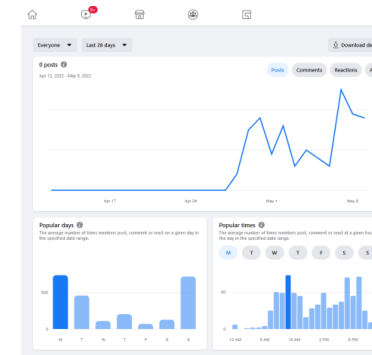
9+

Everyone
Last 28 days
Download de

0 posts
Apr 12, 2022 - May 9, 2022
Posts
Comments
Reactions

Apr 17
Apr 24
May 1
May 8

Popular days
The average number of times members post, comment or react on a given day in the specified date range.

100
0
M
T
W
T
F
S
S

Popular times
The average number of times members post, comment or react at a given hou the day in the specified date range.

M
T
W
T
F
S
S

50
0
12 AM
6 AM
12 AM
5 PM